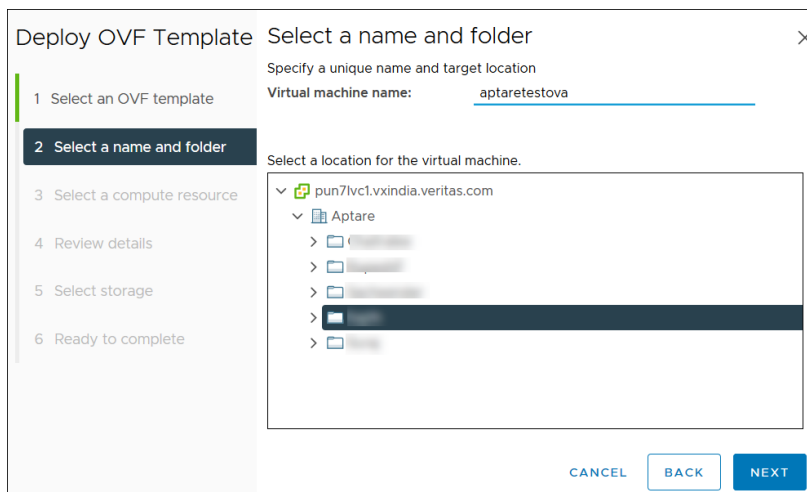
Deploy OVF Template

1 Select an OVF template

2 Select a name and folder

3 Select a compute resource

4 Review details

5 Select storage

6 Ready to complete

Select a name and folder

Specify a unique name and target location

Virtual machine name: aptaretestova

Select a location for the virtual machine.

pun7lvc1.vxindia.veritas.com

Aptare

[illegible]

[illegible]

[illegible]

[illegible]

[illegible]

CANCEL BACK NEXT